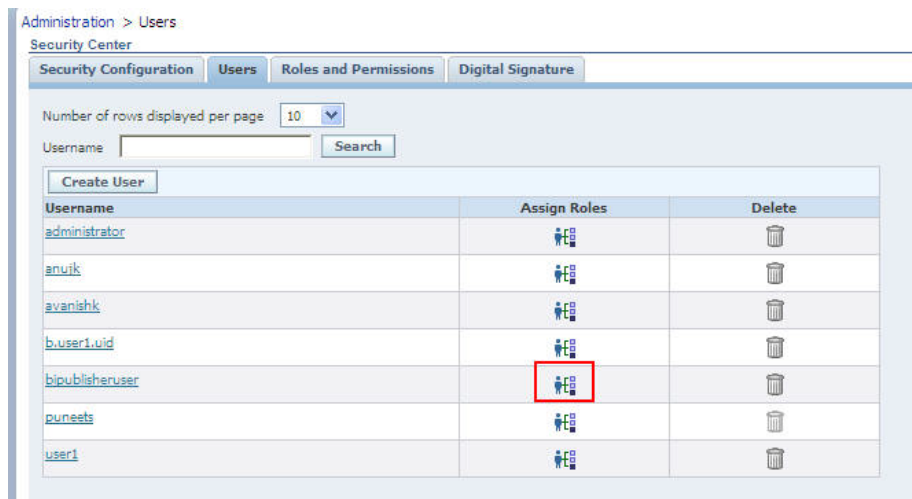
Administration > Users
Security Center

Security Configuration | Users | Roles and Permissions | Digital Signature

Number of rows displayed per page 10

Username Search

Create User

| Username | Assign Roles | Delete |
|---|---|---|
| administrator | | |
| anujk | | |
| avanishk | | |
| b.user1.uid | | |
| bipublisheruser | | |
| puneets | | |
| user1 | | |